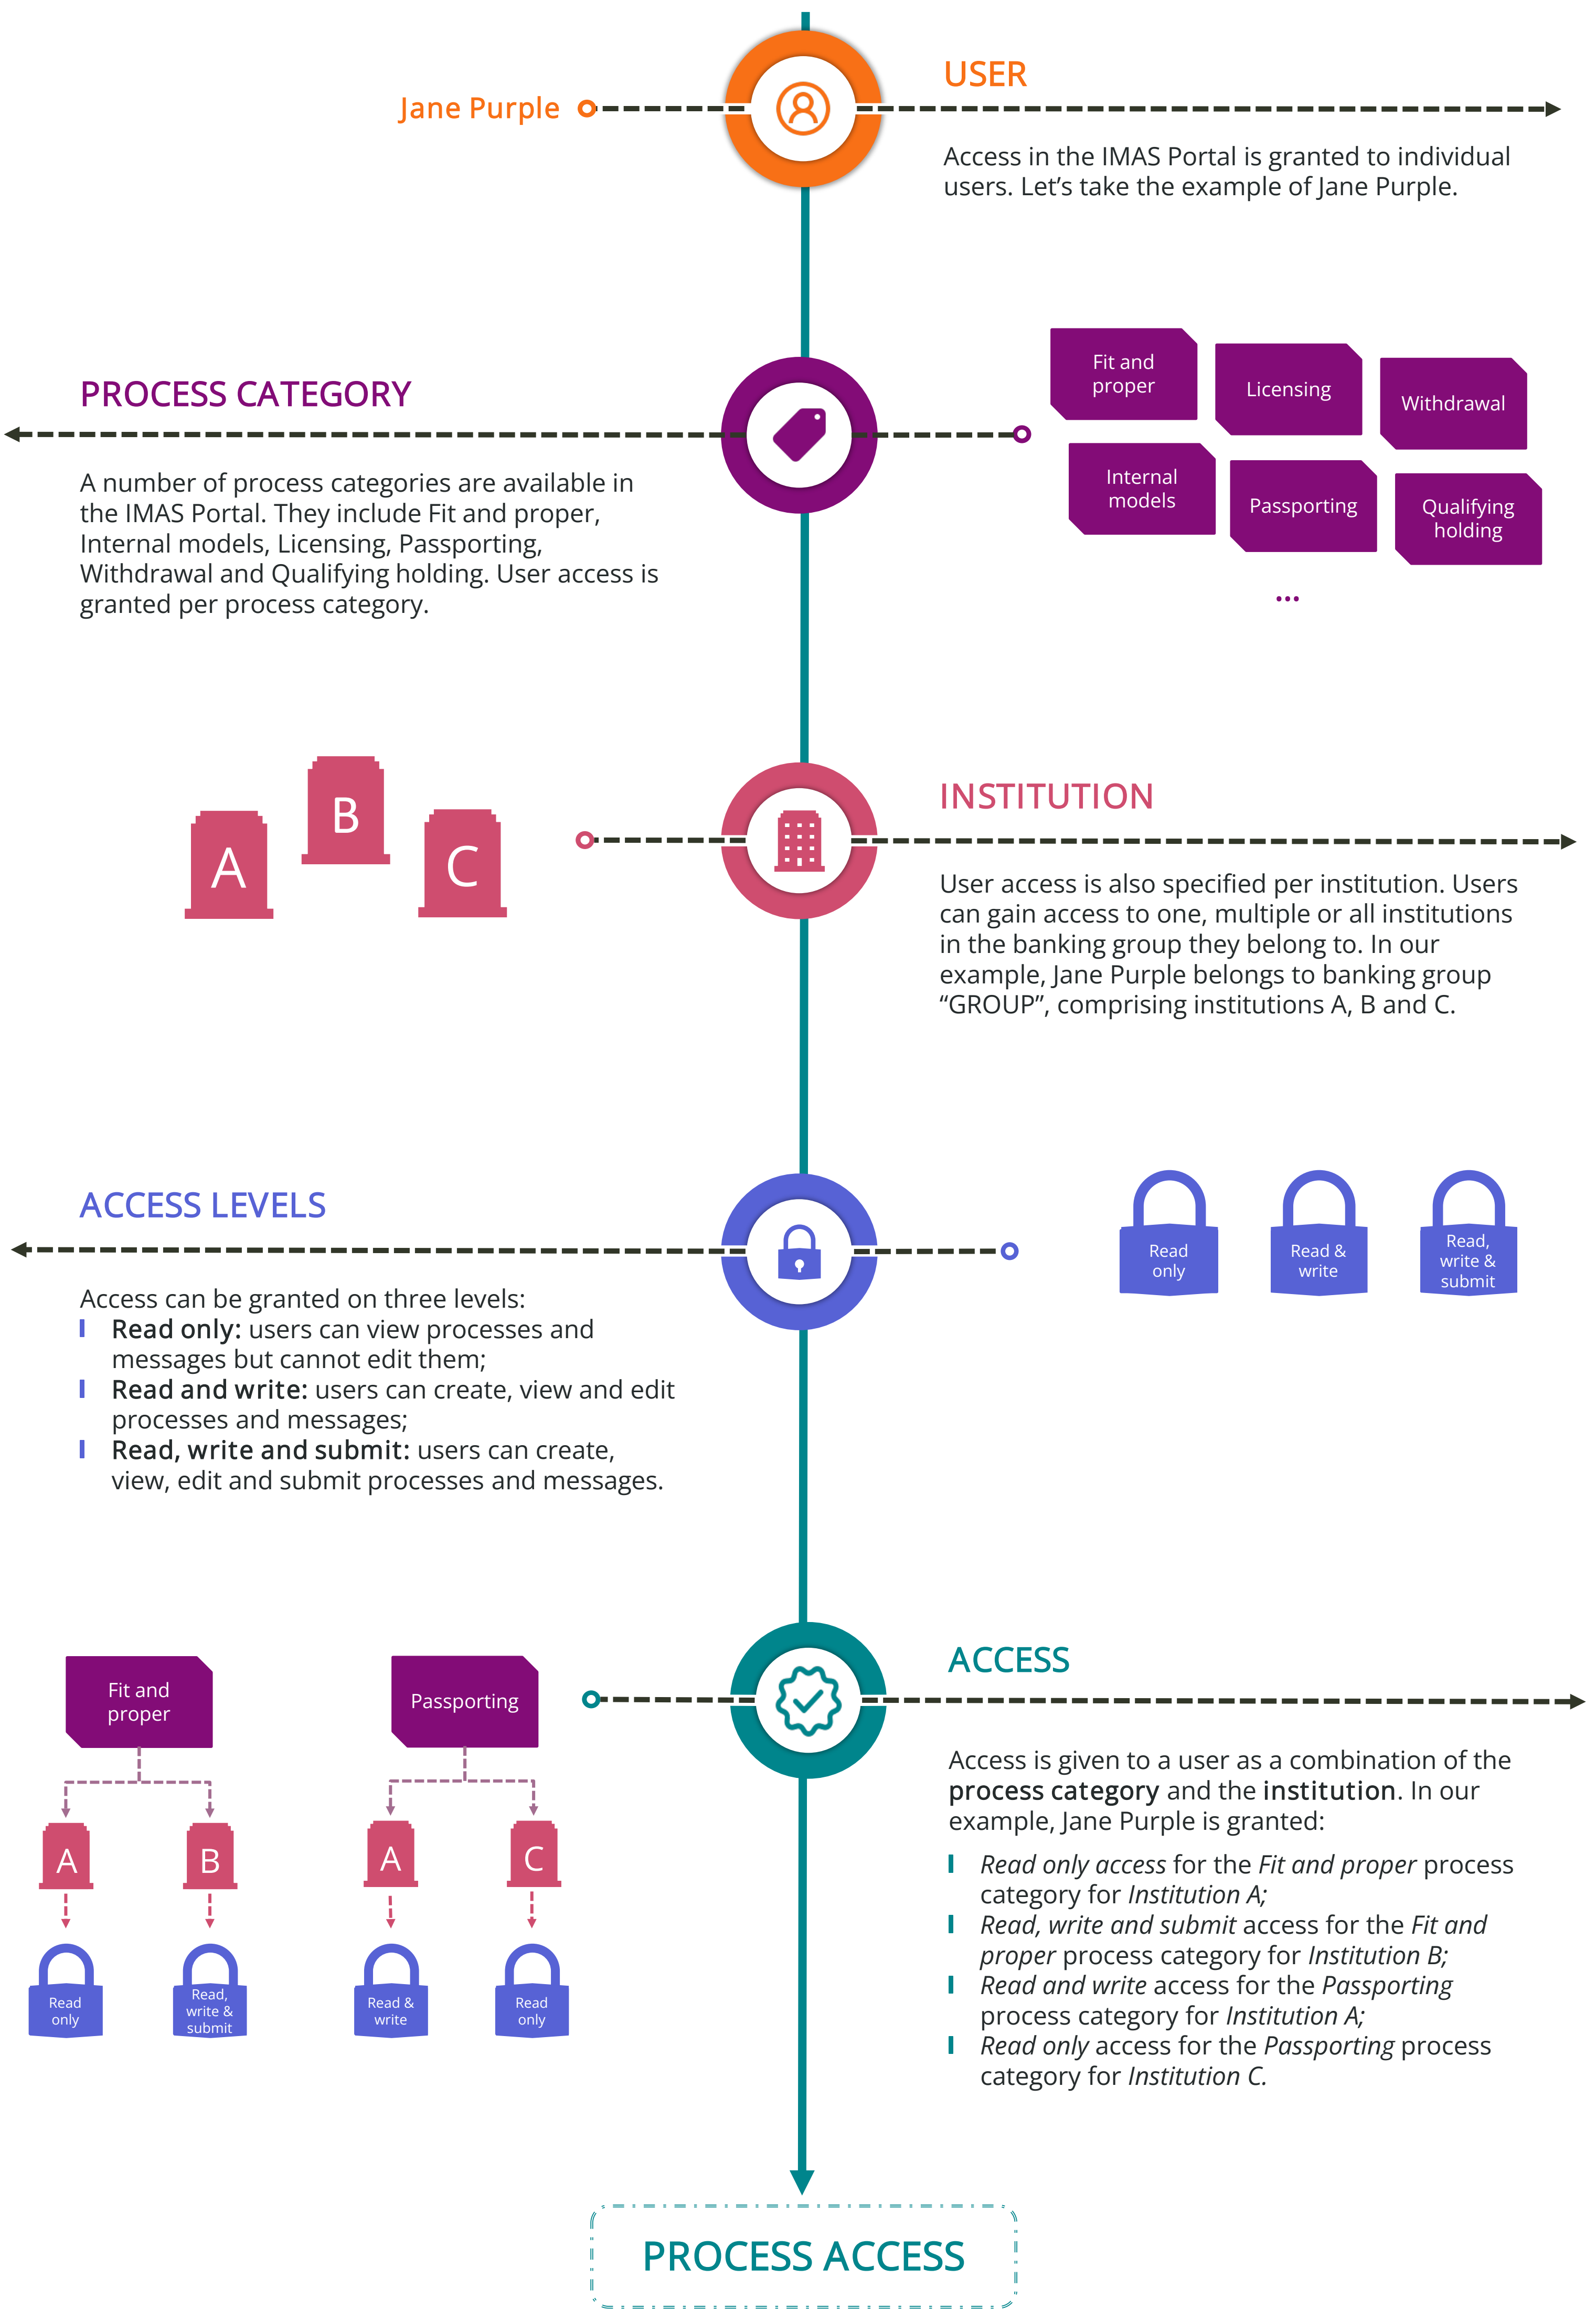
Jane Purple

USER

Access in the IMAS Portal is granted to individual users. Let's take the example of Jane Purple.

PROCESS CATEGORY

A number of process categories are available in the IMAS Portal. They include Fit and proper, Internal models, Licensing, Passporting, Withdrawal and Qualifying holding. User access is granted per process category.

Fit and proper

Licensing

Withdrawal

Internal models

Passporting

Qualifying holding

...

A

B

C

INSTITUTION

User access is also specified per institution. Users can gain access to one, multiple or all institutions in the banking group they belong to. In our example, Jane Purple belongs to banking group "GROUP", comprising institutions A, B and C.

ACCESS LEVELS

Access can be granted on three levels:
Read only: users can view processes and messages but cannot edit them;
Read and write: users can create, view and edit processes and messages;
Read, write and submit: users can create, view, edit and submit processes and messages.

Read only

Read & write

Read, write & submit

Fit and proper

Passporting

A

B

A

C

Read only

Read, write & submit

Read & write

Read only

ACCESS

Access is given to a user as a combination of the process category and the institution. In our example, Jane Purple is granted:
Read only access for the Fit and proper process category for Institution A;
Read, write and submit access for the Fit and proper process category for Institution B;
Read and write access for the Passporting process category for Institution A;
Read only access for the Passporting process category for Institution C.

PROCESS ACCESS